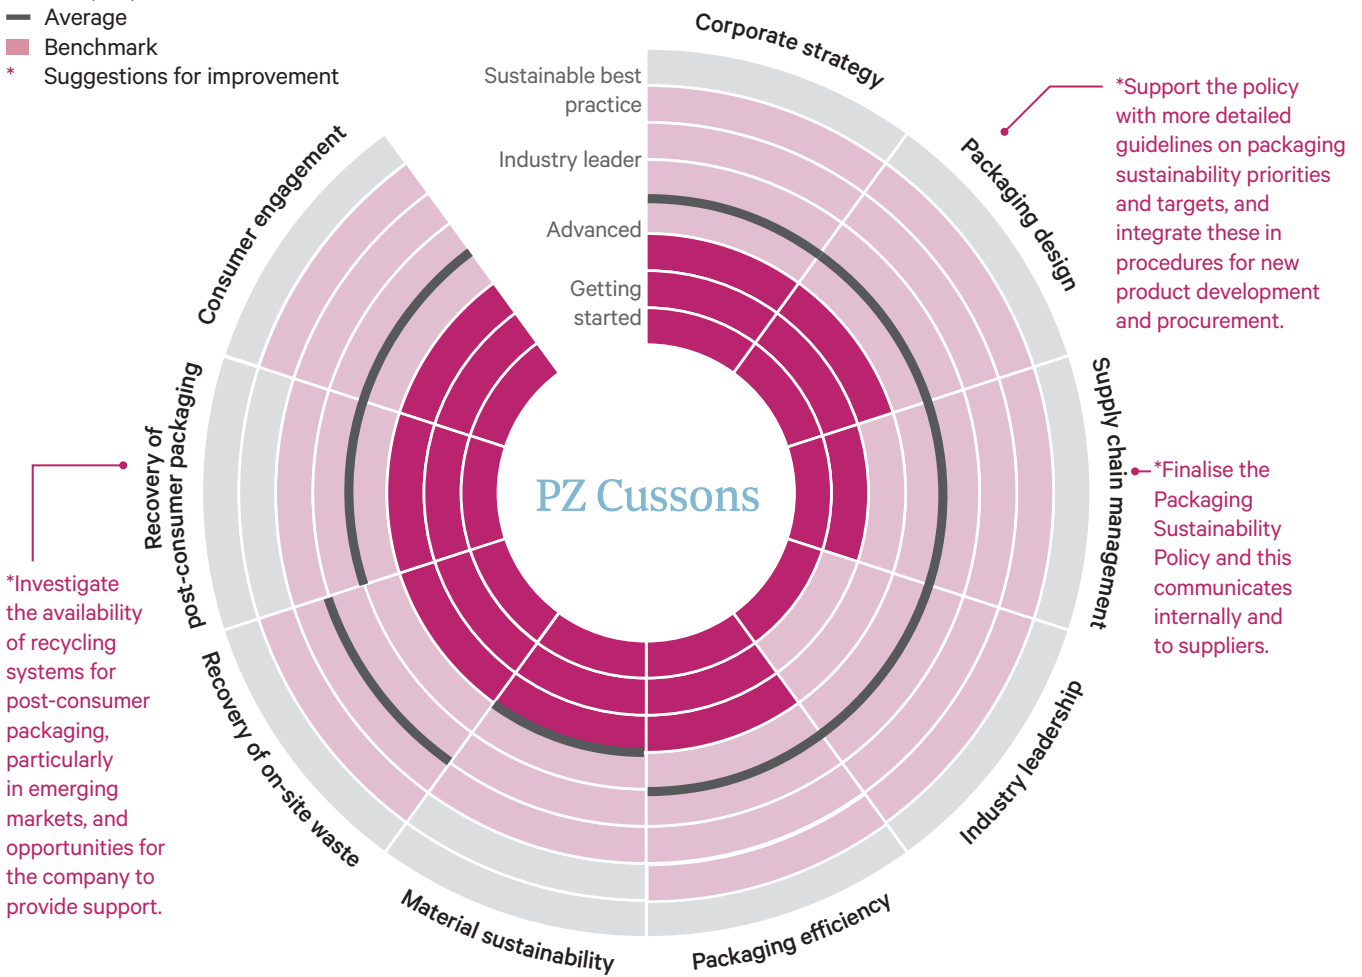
Average
Benchmark
* Suggestions for improvement

Sustainable best practice
Industry leader
Advanced
Getting started

Corporate strategy
Packaging design
Supply chain management
Industry leadership
Packaging efficiency
Material sustainability
Recovery of on-site waste
Recovery of post-consumer packaging
Consumer engagement

PZ Cussons

*Support the policy with more detailed guidelines on packaging sustainability priorities and targets, and integrate these in procedures for new product development and procurement.

*Finalise the Packaging Sustainability Policy and this communicates internally and to suppliers.

*Investigate the availability of recycling systems for post-consumer packaging, particularly in emerging markets, and opportunities for the company to provide support.